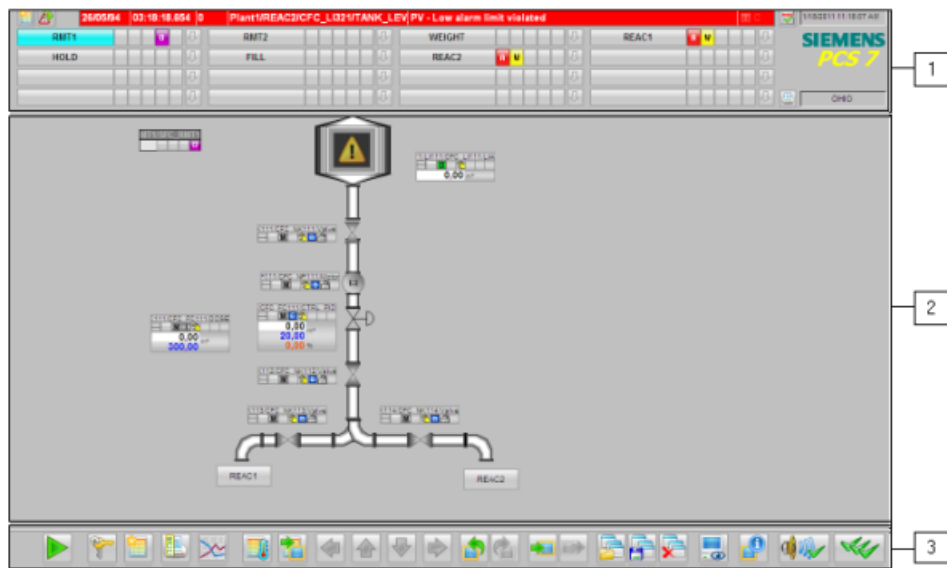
26/05/04 | 03:18:18.654 | 0 | Plant1/REAC2/CFC_LI321/TANK_LEV | PV - Low alarm limit violated

1/18/2011 11:18:07 AM

RMT1 | RMT2 | WEIGHT | REAC1

HOLD | FILL | REAC2

SIEMENS
PCS 7

OHIO

1

0.00

0,00
20,00
0,00

0,00
300,00

REAC1

REAC2

2

3